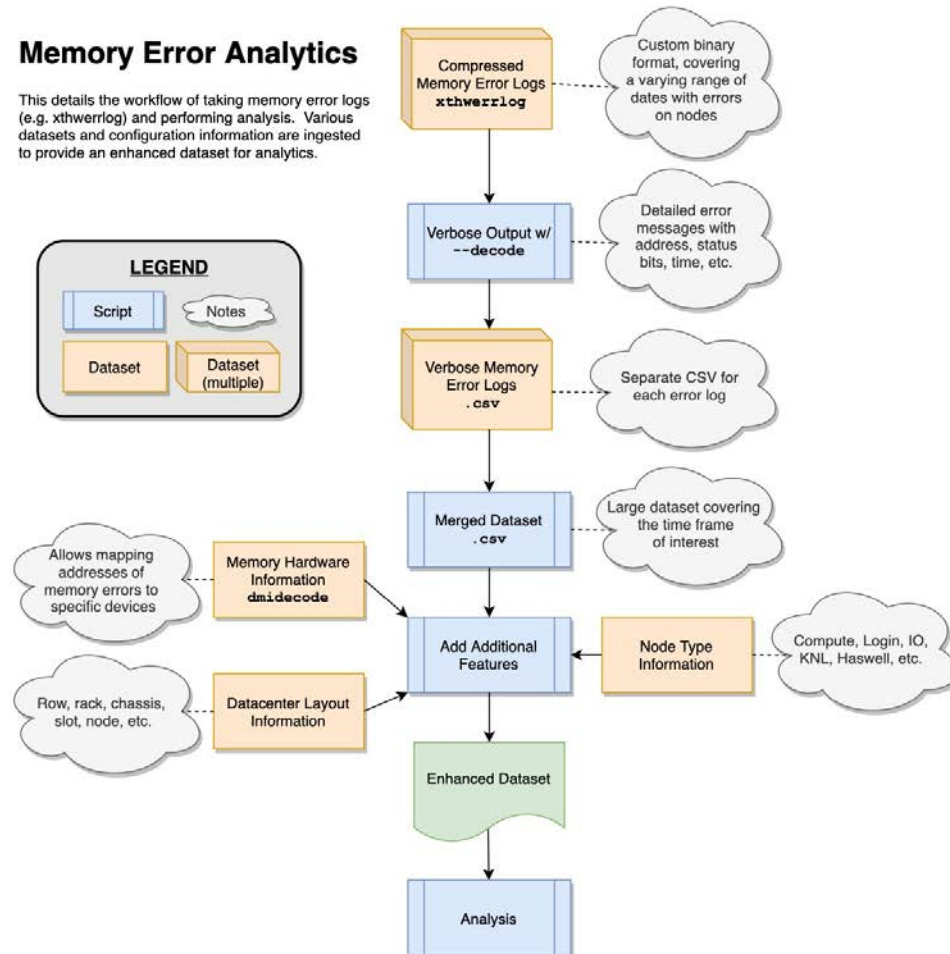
Memory Error Analytics

This details the workflow of taking memory error logs (e.g. xthwerrlog) and performing analysis. Various datasets and configuration information are ingested to provide an enhanced dataset for analytics.

LEGEND

Script

Notes

Dataset

Dataset (multiple)

Compressed Memory Error Logs xthwerrlog

Custom binary format, covering a varying range of dates with errors on nodes

Verbose Output w/ --decode

Detailed error messages with address, status bits, time, etc.

Verbose Memory Error Logs .csv

Separate CSV for each error log

Merged Dataset .csv

Large dataset covering the time frame of interest

Allows mapping addresses of memory errors to specific devices

Memory Hardware Information dmidecode

Add Additional Features

Node Type Information

Compute, Login, IO, KNL, Haswell, etc.

Row, rack, chassis, slot, node, etc.

Datacenter Layout Information

Enhanced Dataset

Analysis